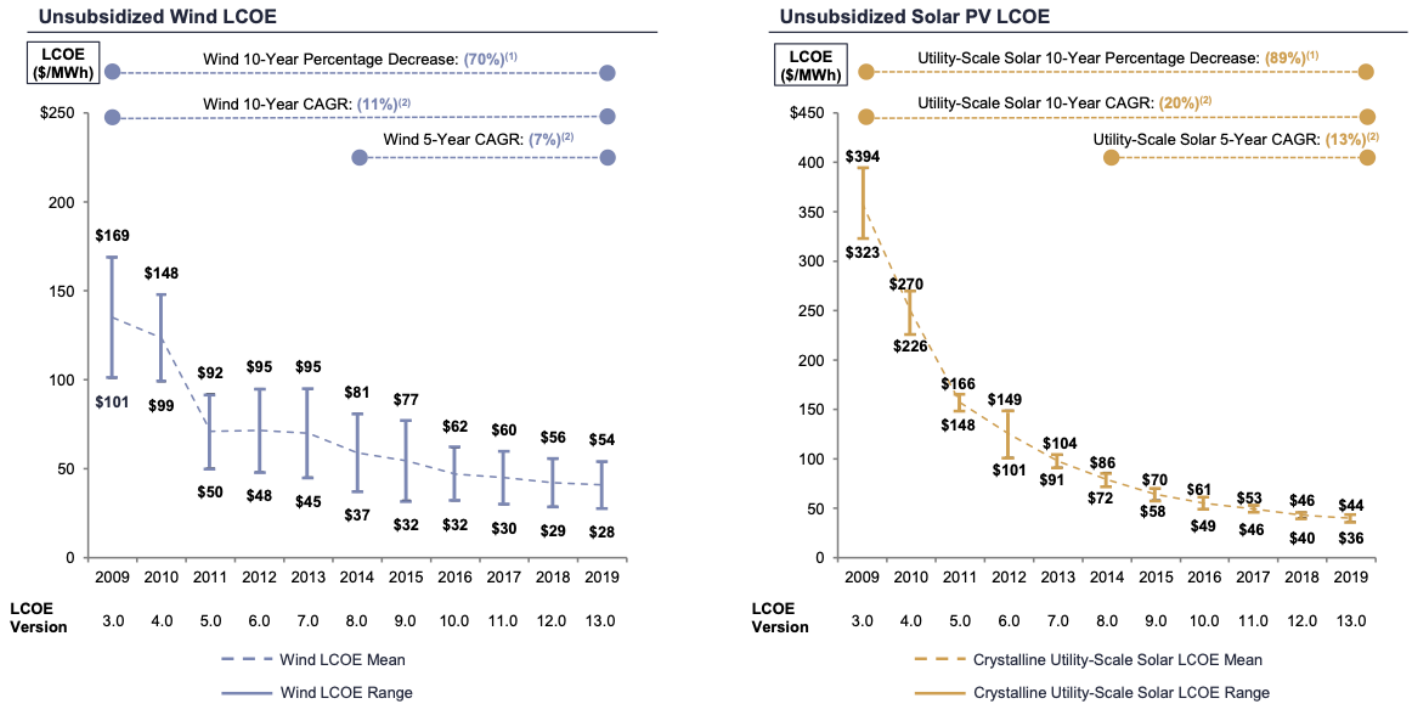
Unsubsidized Wind LCOE

LCOE ($/MWh)

Wind 10-Year Percentage Decrease: (70%)$^{(1)}$

Wind 10-Year CAGR: (11%)$^{(2)}$

Wind 5-Year CAGR: (7%)$^{(2)}$

$250

200

150

100

50

0

$169
$101
$148
$99
$92
$50
$95
$48
$95
$45
$81
$37
$77
$32
$62
$32
$60
$30
$56
$29
$54
$28

2009 2010 2011 2012 2013 2014 2015 2016 2017 2018 2019

LCOE Version 3.0 4.0 5.0 6.0 7.0 8.0 9.0 10.0 11.0 12.0 13.0

Wind LCOE Mean

Wind LCOE Range

Unsubsidized Solar PV LCOE

LCOE ($/MWh)

Utility-Scale Solar 10-Year Percentage Decrease: (89%)$^{(1)}$

Utility-Scale Solar 10-Year CAGR: (20%)$^{(2)}$

Utility-Scale Solar 5-Year CAGR: (13%)$^{(2)}$

$450

400

350

300

250

200

150

100

50

0

$394
$323
$270
$226
$166
$148
$149
$101
$104
$91
$86
$72
$70
$58
$61
$49
$53
$46
$46
$40
$44
$36

2009 2010 2011 2012 2013 2014 2015 2016 2017 2018 2019

LCOE Version 3.0 4.0 5.0 6.0 7.0 8.0 9.0 10.0 11.0 12.0 13.0

Crystalline Utility-Scale Solar LCOE Mean

Crystalline Utility-Scale Solar LCOE Range